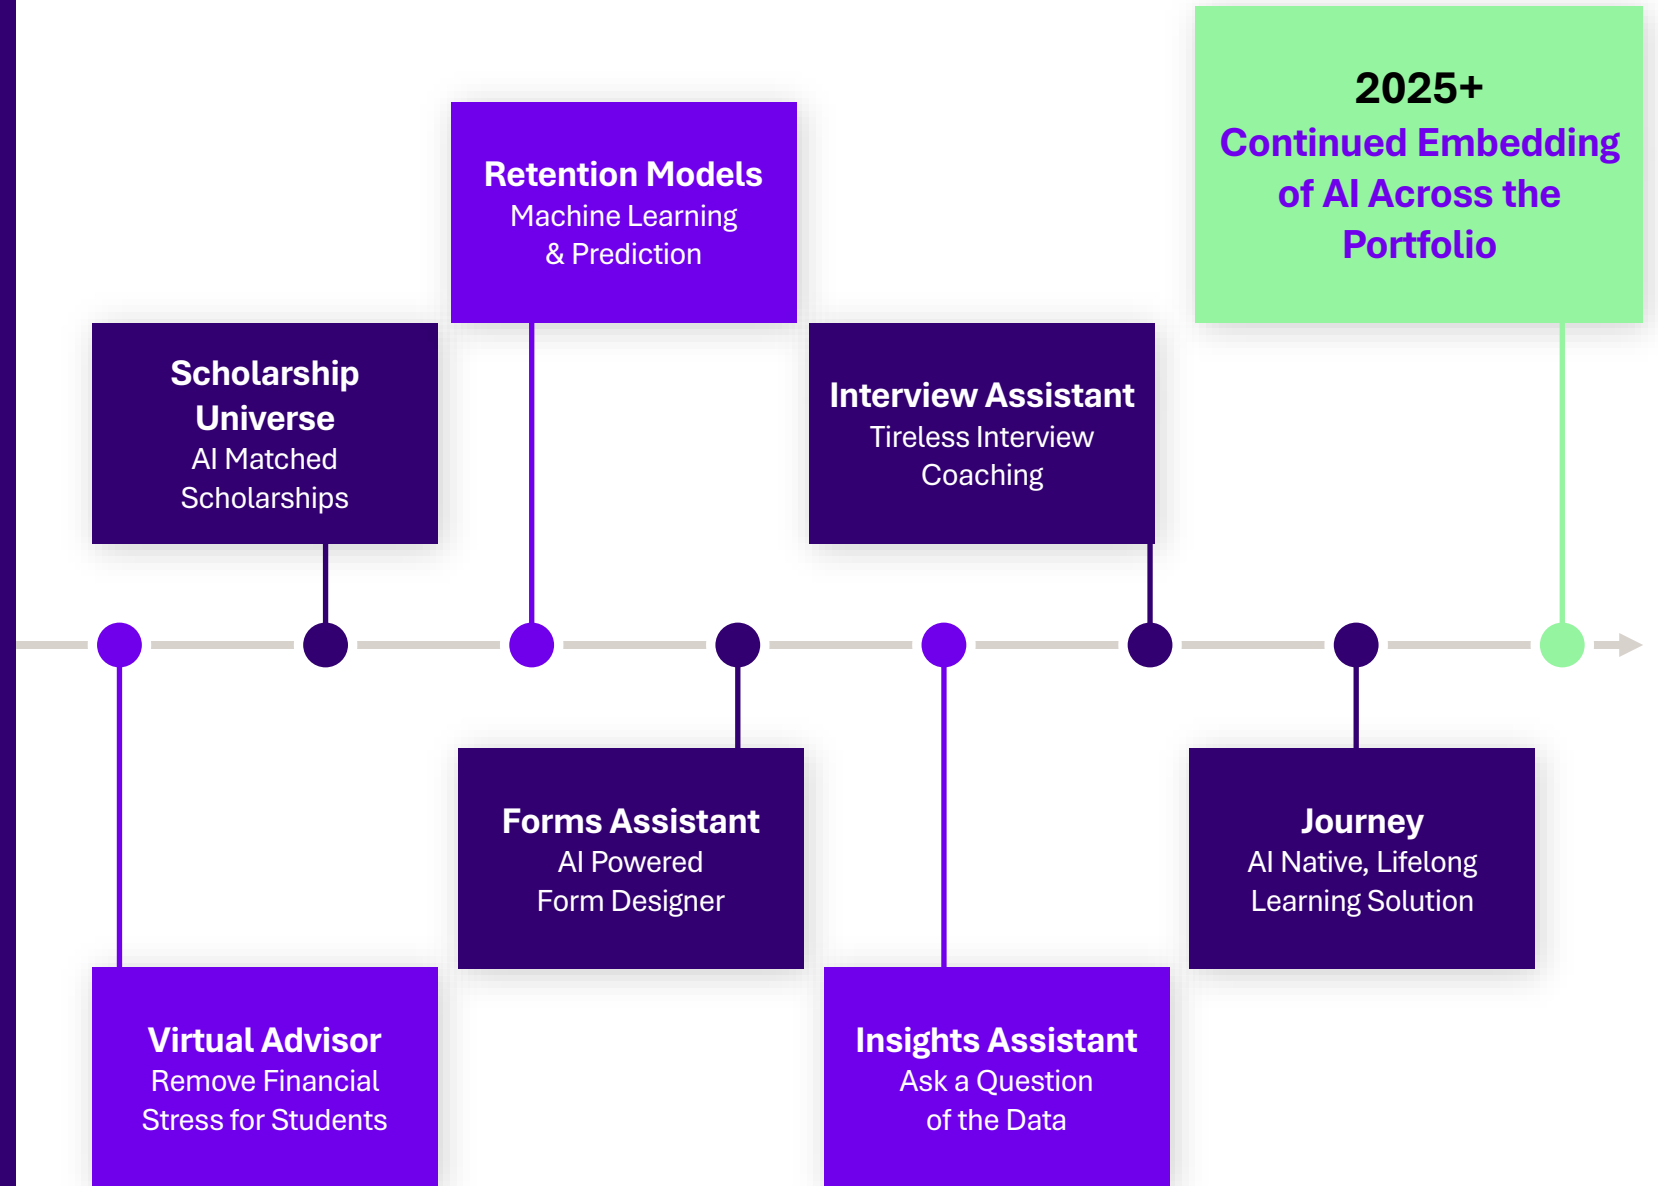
2025+
Continued Embedding of AI Across the Portfolio

Retention Models
Machine Learning & Prediction

Scholarship Universe
AI Matched Scholarships

Interview Assistant
Tireless Interview Coaching

Virtual Advisor
Remove Financial Stress for Students

Forms Assistant
AI Powered Form Designer

Insights Assistant
Ask a Question of the Data

Journey
AI Native, Lifelong Learning Solution